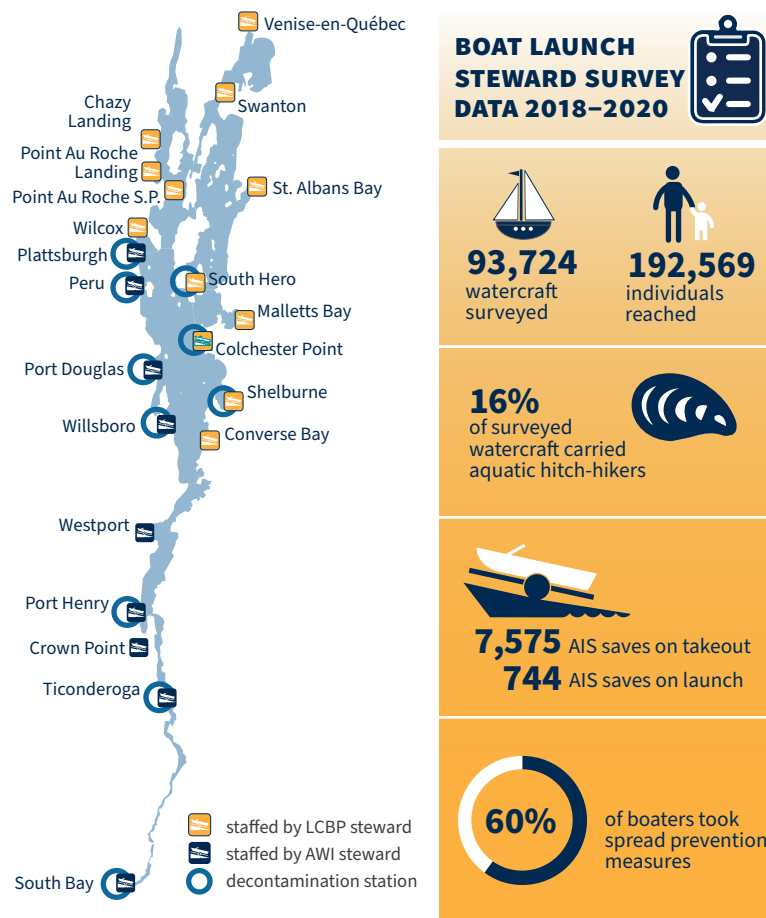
Venise-en-Québec
Swanton
Chazy Landing
Point Au Roche Landing
Point Au Roche S.P.
St. Albans Bay
Wilcox
Plattsburgh
Peru
South Hero
Malletts Bay
Colchester Point
Port Douglas
Shelburne
Willsboro
Converse Bay
Westport
Port Henry
Crown Point
Ticonderoga
South Bay

staffed by LCBP steward
staffed by AWI steward
decontamination station

BOAT LAUNCH STEWARD SURVEY DATA 2018–2020

93,724 watercraft surveyed

192,569 individuals reached

16% of surveyed watercraft carried aquatic hitch-hikers

7,575 AIS saves on takeout
744 AIS saves on launch

60% of boaters took spread prevention measures